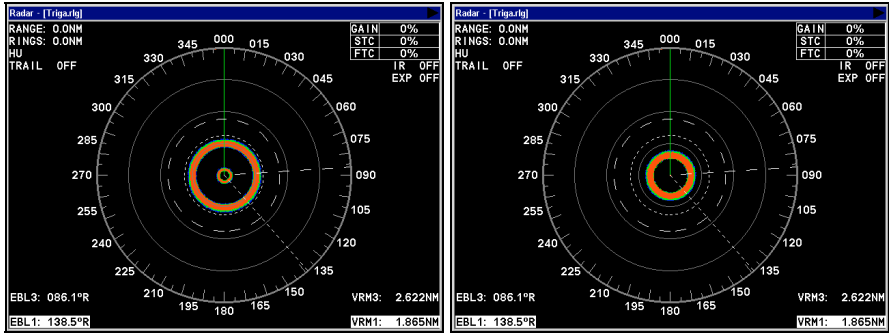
Radar - [Triga.rlg]

RANGE: 0.0NM
RINGS: 0.0NM
HU
TRAIL OFF

| GAIN | 0% |
|---|---|
| STC | 0% |
| FTC | 0% |

IR OFF
EXP OFF

000 015 030 045 060 075 090 105 120 135 150 165 180 195 210 225 240 255 270 285 300 315 330 345

EBL3: 086.1°R
VRM3: 2.622NM
EBL1: 138.5°R
VRM1: 1.865NM

Radar - [Triga.rlg]

RANGE: 0.0NM
RINGS: 0.0NM
HU
TRAIL OFF

| GAIN | 0% |
|---|---|
| STC | 0% |
| FTC | 0% |

IR OFF
EXP OFF

000 015 030 045 060 075 090 105 120 135 150 165 180 195 210 225 240 255 270 285 300 315 330 345

EBL3: 086.1°R
VRM3: 2.622NM
EBL1: 138.5°R
VRM1: 1.865NM